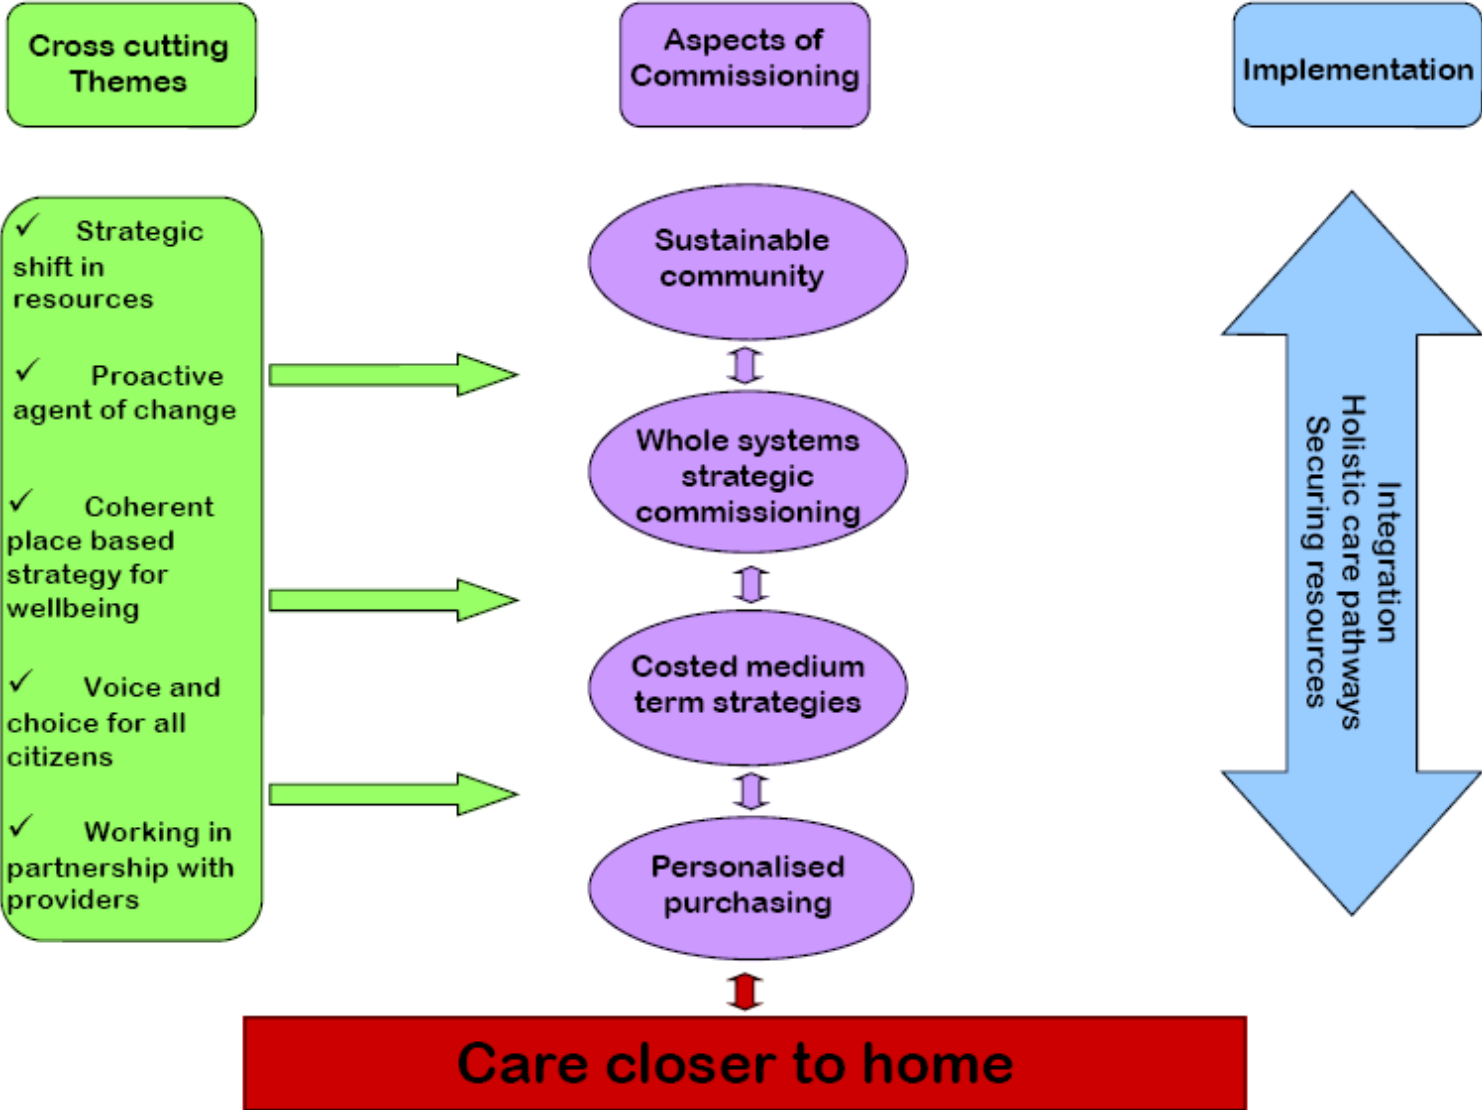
Cross cutting Themes

Aspects of Commissioning

Implementation

✓ Strategic shift in resources

✓ Proactive agent of change

✓ Coherent place based strategy for wellbeing

✓ Voice and choice for all citizens

✓ Working in partnership with providers

Sustainable community

Whole systems strategic commissioning

Costed medium term strategies

Personalised purchasing

Integration
Holistic care pathways
Securing resources

Care closer to home